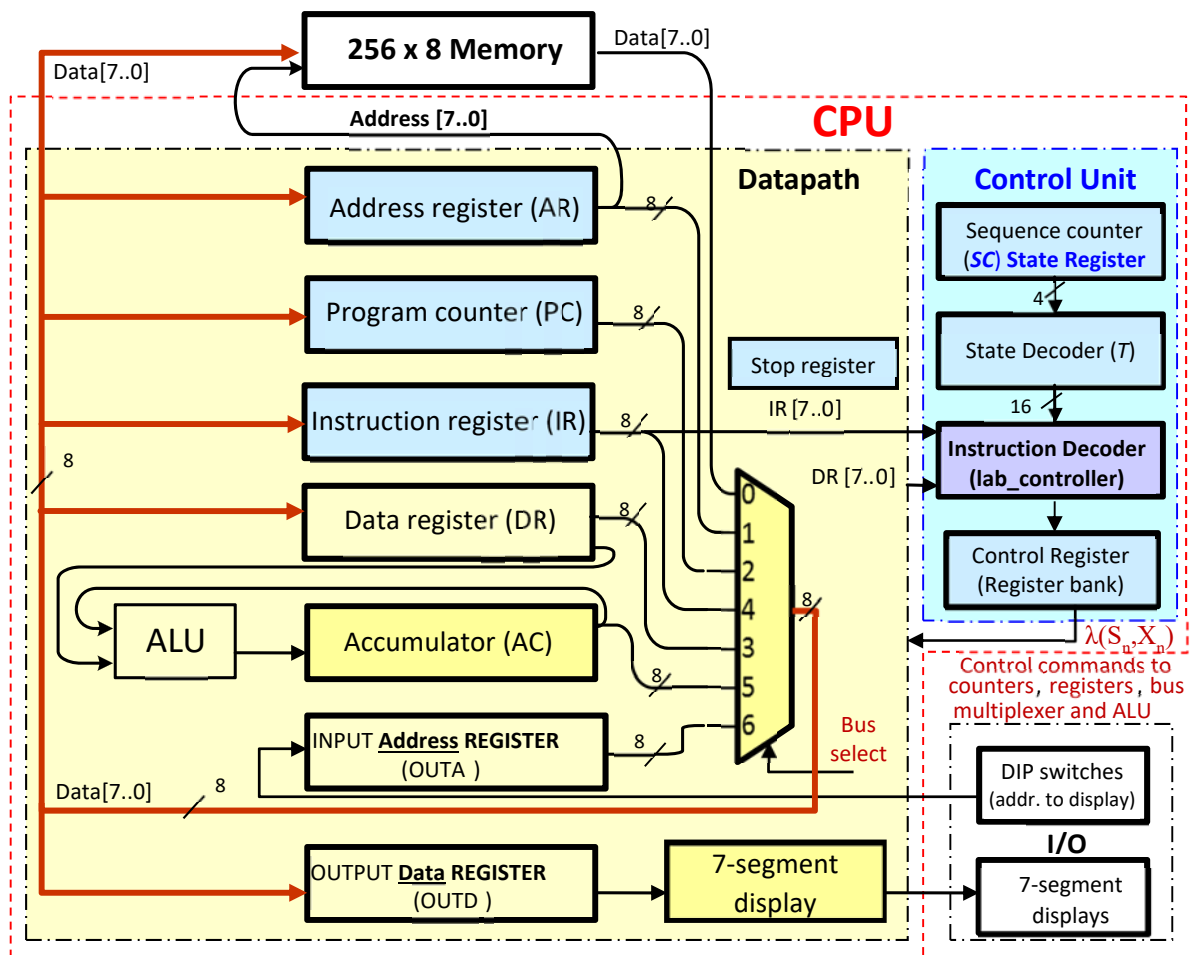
256 x 8 Memory

Data[7..0]

Data[7..0]

Address [7..0]

CPU

Datapath

Control Unit

Address register (AR)

8

Sequence counter (SC) State Register

4

Program counter (PC)

8

State Decoder (T)

Stop register

16

Instruction register (IR)

8

IR [7..0]

Instruction Decoder (lab_controller)

8

DR [7..0]

0

Data register (DR)

8

1

Control Register (Register bank)

2

4

ALU

Accumulator (AC)

3

8

$\lambda(S_n, X_n)$

8

5

Control commands to counters, registers, bus multiplexer and ALU

6

INPUT Address REGISTER (OUTA )

8

Bus select

DIP switches (addr. to display)

Data[7..0]

8

I/O

OUTPUT Data REGISTER (OUTD )

7-segment display

7-segment displays